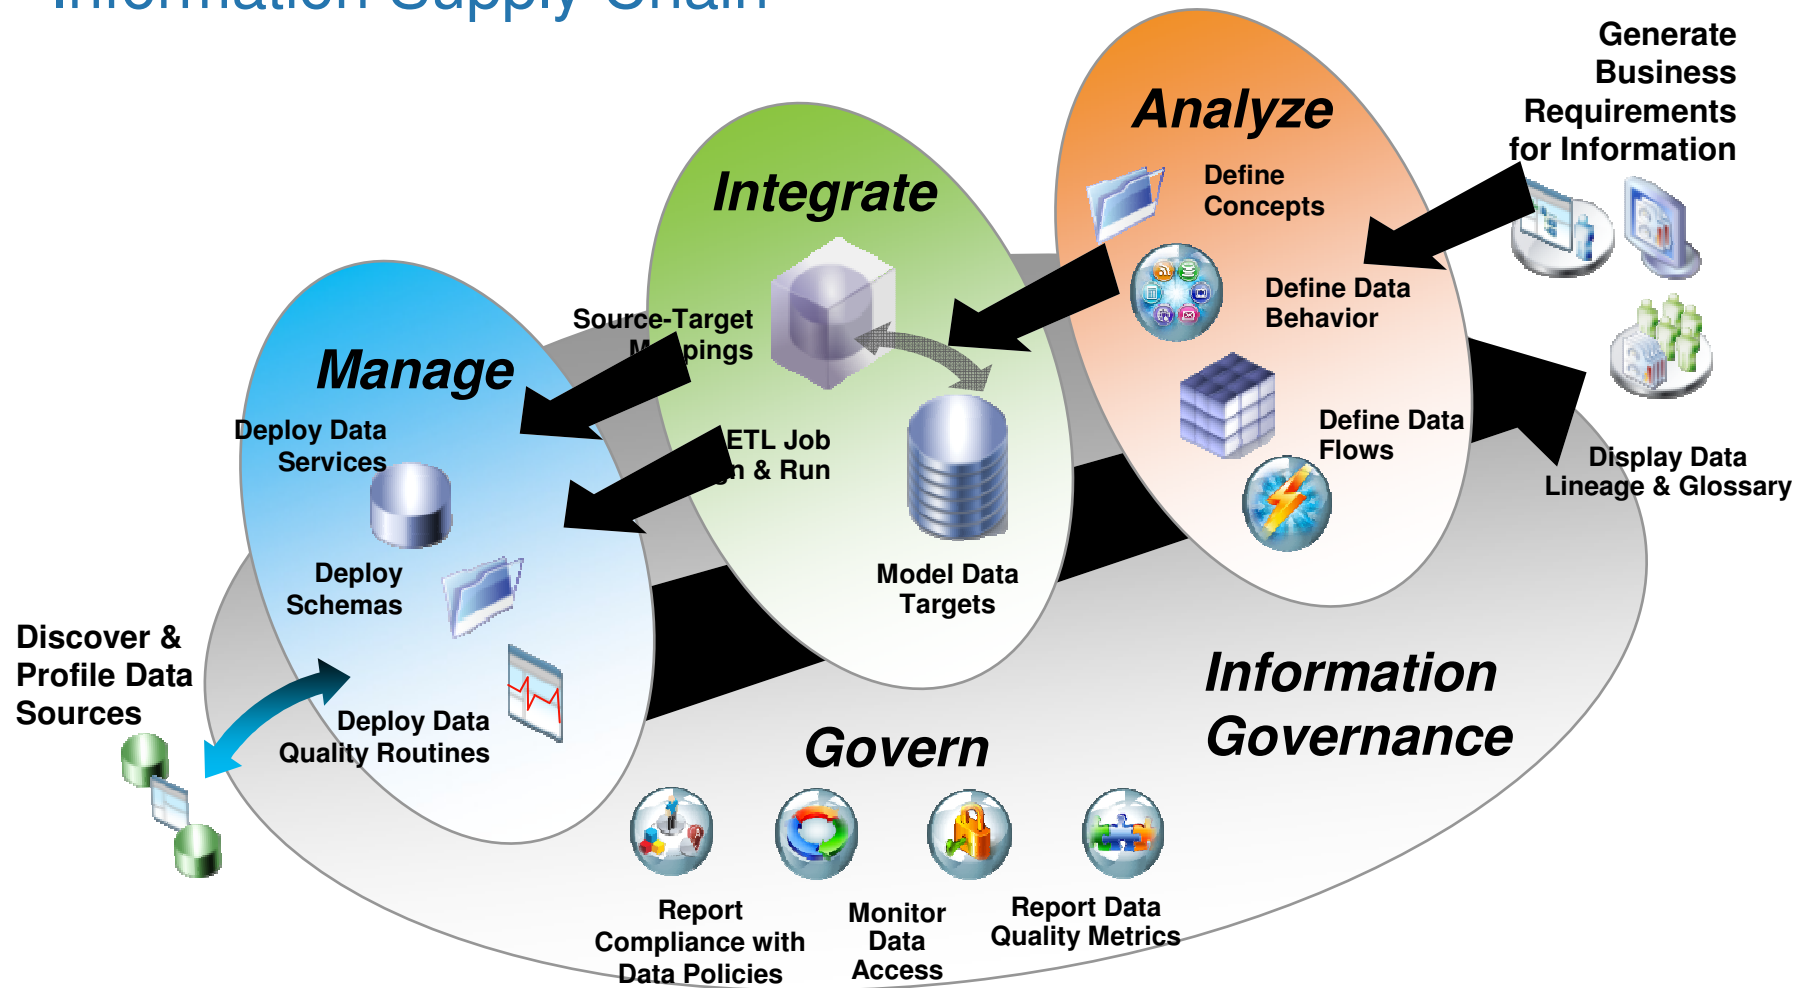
Information Supply Chain

Generate Business Requirements for Information

Analyze

Define Concepts

Define Data Behavior

Define Data Flows

Display Data Lineage & Glossary

Integrate

Source-Target M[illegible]pings

ETL Job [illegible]n & Run

Model Data Targets

Manage

Deploy Data Services

Deploy Schemas

Deploy Data Quality Routines

Discover & Profile Data Sources

Govern

Information Governance

Report Compliance with Data Policies

Monitor Data Access

Report Data Quality Metrics